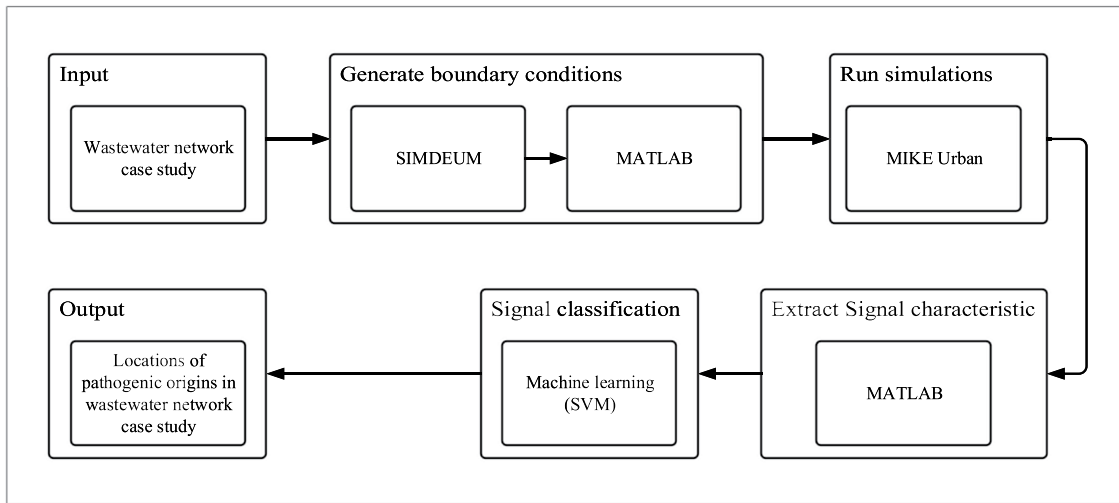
Input

Wastewater network case study

Generate boundary conditions

SIMDEUM

MATLAB

Run simulations

MIKE Urban

Output

Locations of pathogenic origins in wastewater network case study

Signal classification

Machine learning (SVM)

Extract Signal characteristic

MATLAB